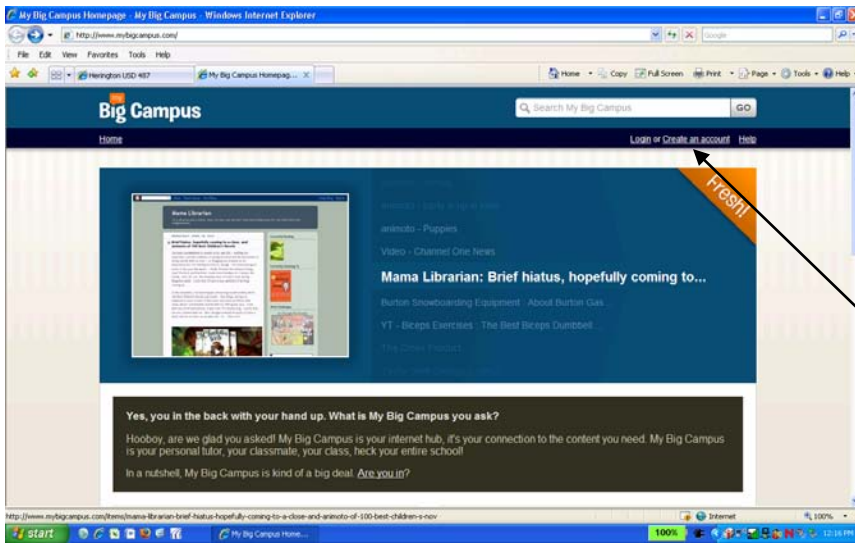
My Big Campus Homepage - My Big Campus - Windows Internet Explorer

http://www.mybigcampus.com/

Google

File Edit View Favorites Tools Help

Herington USD 487

My Big Campus Homepag...

Home Copy Full Screen Print Page Tools Help

my Big Campus

Search My Big Campus

GO

Home

Login or Create an account Help

Mama Librarian

Fresh!

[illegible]

animoto - Puppies

Video - Channel One News

Mama Librarian: Brief hiatus, hopefully coming to...

Burton Snowboarding Equipment : About Burton Gas

YT - Biceps Exercises : The Best Biceps Dumbbell ...

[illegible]

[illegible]

Yes, you in the back with your hand up. What is My Big Campus you ask?

Hooboy, are we glad you asked! My Big Campus is your internet hub, it's your connection to the content you need. My Big Campus is your personal tutor, your classmate, your class, heck your entire school!

In a nutshell, My Big Campus is kind of a big deal. Are you in?

http://www.mybigcampus.com/items/mama-librarian-brief-hiatus-hopefully-coming-to-a-close-and-animoto-of-100-best-children-s-nov

Internet

100%

start

My Big Campus Home...

100%

12:16 PM